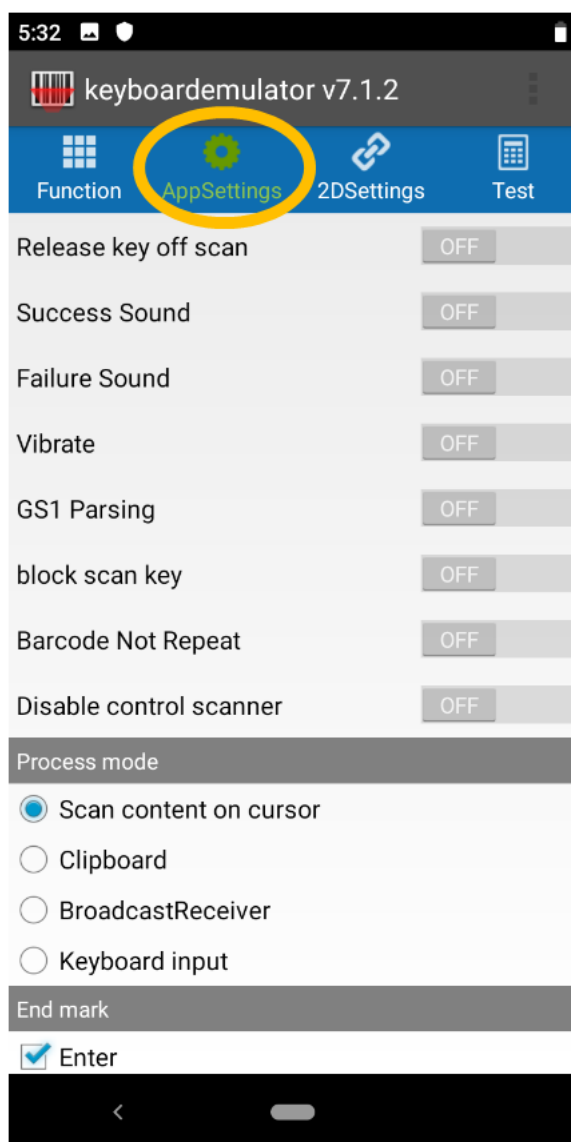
5:32

keyboardemulator v7.1.2

Function
AppSettings
2DSettings
Test

Release key off scan
OFF

Success Sound
OFF

Failure Sound
OFF

Vibrate
OFF

GS1 Parsing
OFF

block scan key
OFF

Barcode Not Repeat
OFF

Disable control scanner
OFF

Process mode

Scan content on cursor

Clipboard

BroadcastReceiver

Keyboard input

End mark

Enter